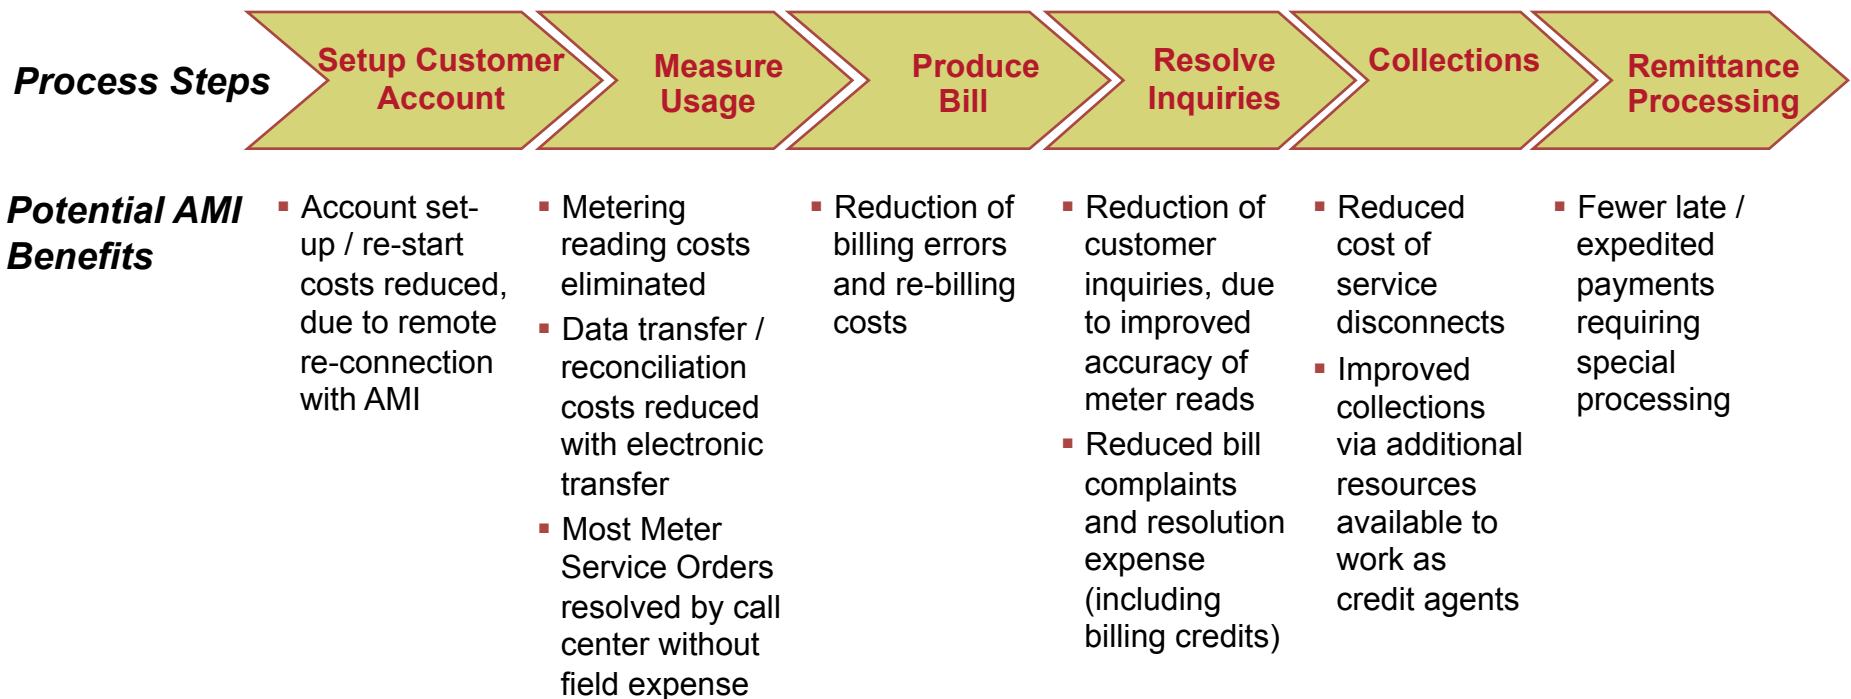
Process Steps

Setup Customer Account

Measure Usage

Produce Bill

Resolve Inquiries

Collections

Remittance Processing

Potential AMI Benefits

▪ Account set-up / re-start costs reduced, due to remote re-connection with AMI

▪ Metering reading costs eliminated
▪ Data transfer / reconciliation costs reduced with electronic transfer
▪ Most Meter Service Orders resolved by call center without field expense

▪ Reduction of billing errors and re-billing costs

▪ Reduction of customer inquiries, due to improved accuracy of meter reads
▪ Reduced bill complaints and resolution expense (including billing credits)

▪ Reduced cost of service disconnects
▪ Improved collections via additional resources available to work as credit agents

▪ Fewer late / expedited payments requiring special processing